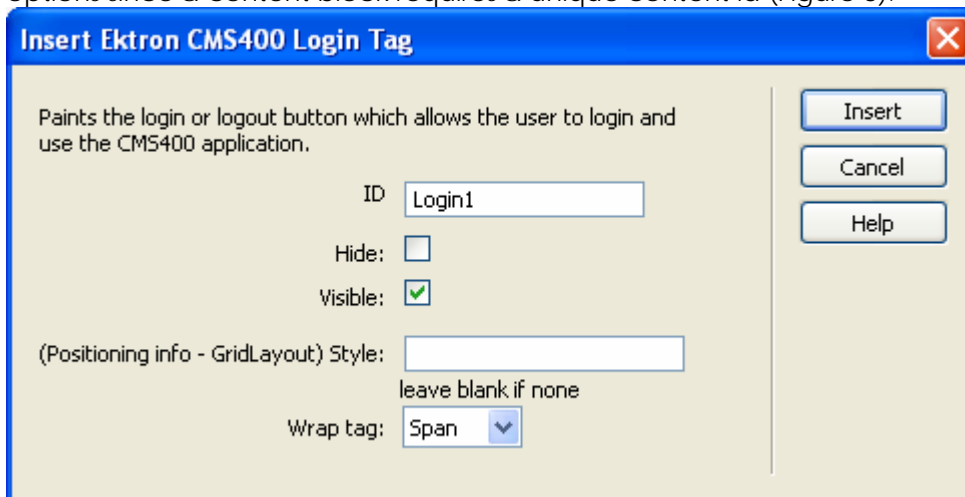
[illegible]

Insert Ektron CMS400 Login Tag

Paints the login or logout button which allows the user to login and use the CMS400 application.

ID Login1

Hide:

Visible:

(Positioning info - GridLayout) Style:

leave blank if none

Wrap tag: Span

Insert

Cancel

Help